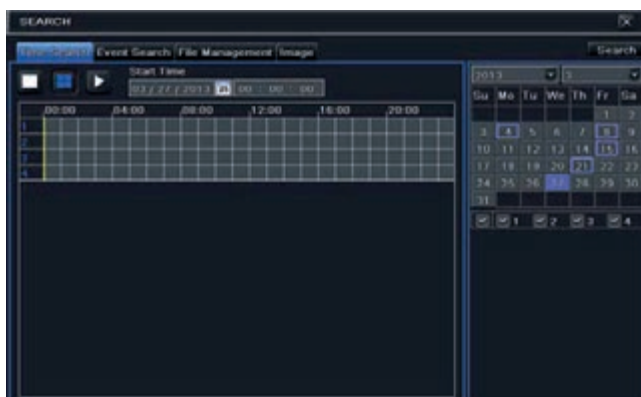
SEARCH

Time Search | Event Search | File Management | Image

Search

Start Time

03 / 27 / 2013 00 : 00 : 00

00:00 04:00 08:00 12:00 16:00 20:00

1
2
3
4

2013 3

| Su | Mo | Tu | We | Th | Fr | Sa |
|---|---|---|---|---|---|---|
| | | | | | 1 | 2 |
| 3 | 4 | 5 | 6 | 7 | 8 | 9 |
| 10 | 11 | 12 | 13 | 14 | 15 | 16 |
| 17 | 18 | 19 | 20 | 21 | 22 | 23 |
| 24 | 25 | 26 | 27 | 28 | 29 | 30 |
| 31 | | | | | | |

1 2 3 4